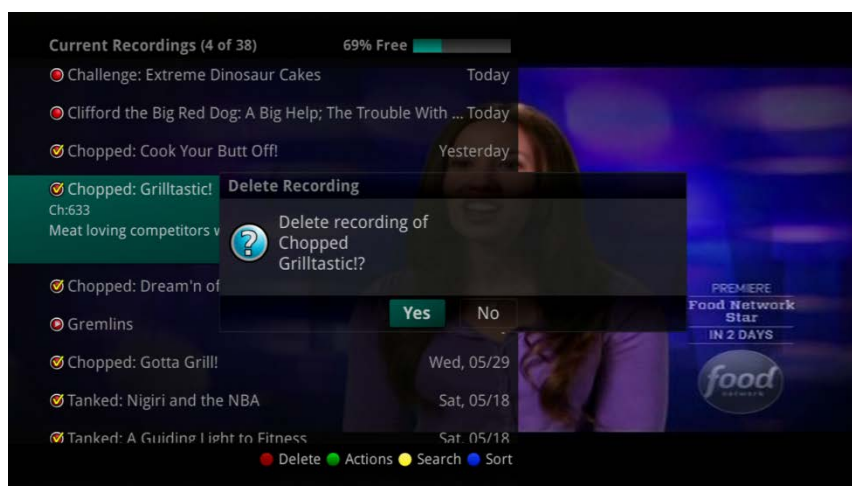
Current Recordings (4 of 38)
69% Free

Challenge: Extreme Dinosaur Cakes Today

Clifford the Big Red Dog: A Big Help; The Trouble With ... Today

Chopped: Cook Your Butt Off! Yesterday

Chopped: Grilltastic!
Ch:633
Meat loving competitors w

Delete Recording

Delete recording of Chopped Grilltastic!?

Yes No

Chopped: Dream'n of

Gremlins

Chopped: Gotta Grill! Wed, 05/29

Tanked: Nigiri and the NBA Sat, 05/18

Tanked: A Guiding Light to Fitness Sat, 05/18

PREMIERE
Food Network Star
IN 2 DAYS

food network

Delete Actions Search Sort